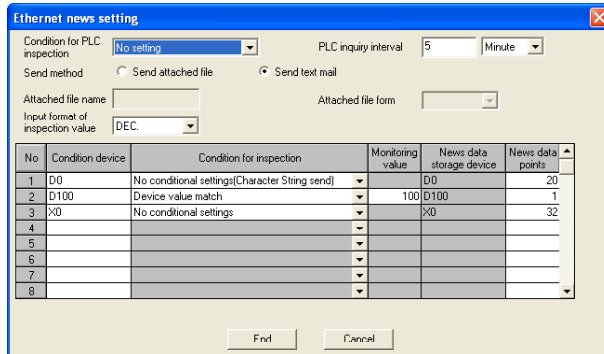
Ethernet news setting

Condition for PLC inspection | No setting
PLC inquiry interval | 5 | Minute

Send method ○ Send attached file ● Send text mail

Attached file name
Attached file form

Input format of inspection value | DEC.

| No | Condition device | Condition for inspection | Monitoring value | News data storage device | News data points |
|---|---|---|---|---|---|
| 1 | D0 | No conditional settings(Character String send) | | D0 | 20 |
| 2 | D100 | Device value match | 100 | D100 | 1 |
| 3 | X0 | No conditional settings | | X0 | 32 |
| 4 | | | | | |
| 5 | | | | | |
| 6 | | | | | |
| 7 | | | | | |
| 8 | | | | | |

End Cancel